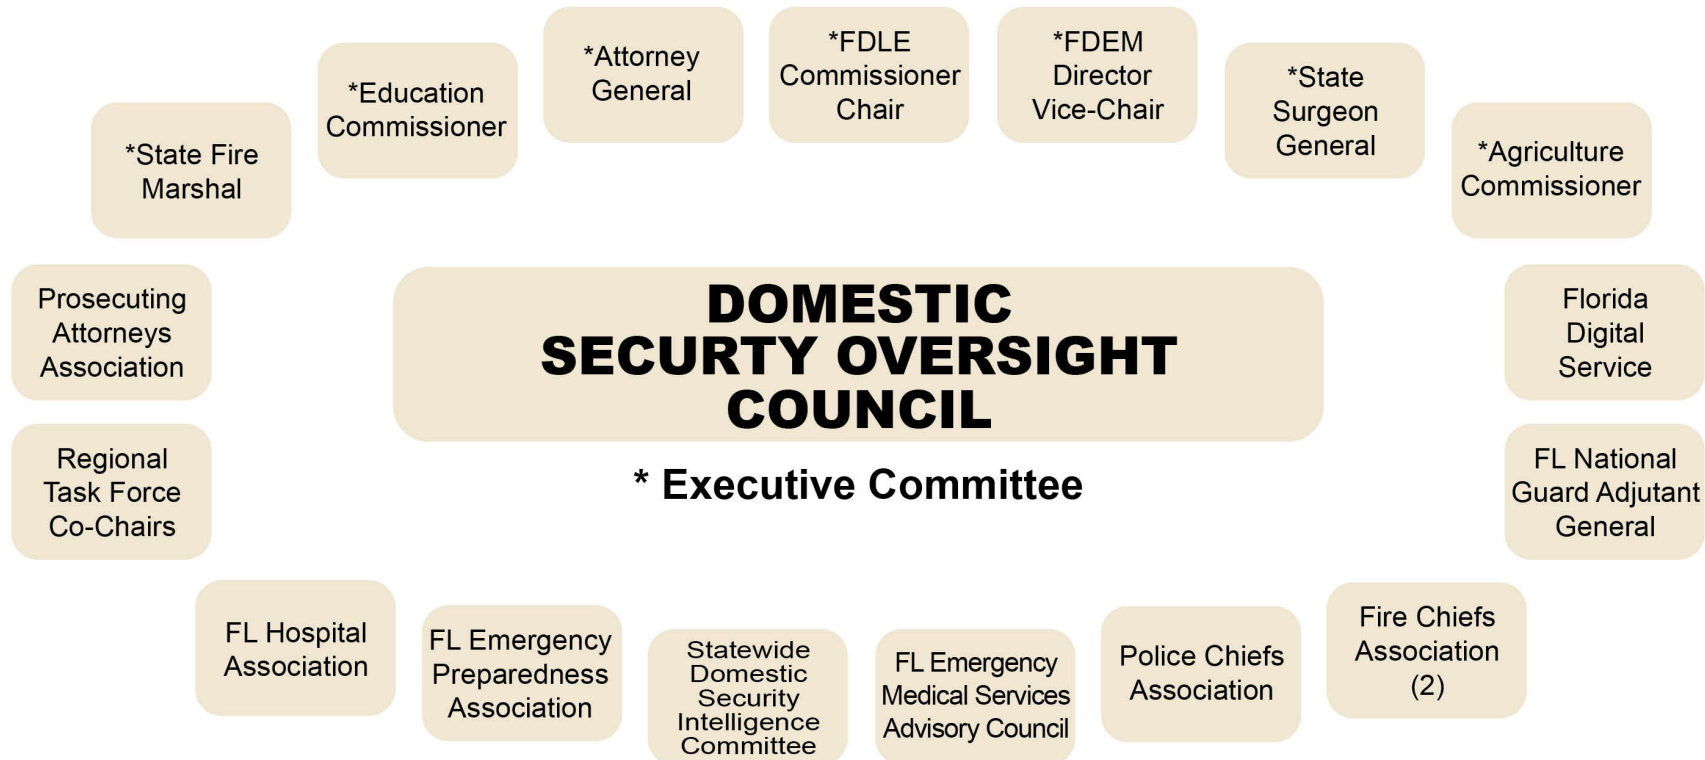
*State Fire Marshal

*Education Commissioner

*Attorney General

*FDLE Commissioner Chair

*FDEM Director Vice-Chair

*State Surgeon General

*Agriculture Commissioner

Prosecuting Attorneys Association

DOMESTIC SECURTY OVERSIGHT COUNCIL

* Executive Committee

Florida Digital Service

Regional Task Force Co-Chairs

FL National Guard Adjutant General

FL Hospital Association

FL Emergency Preparedness Association

Statewide Domestic Security Intelligence Committee

FL Emergency Medical Services Advisory Council

Police Chiefs Association

Fire Chiefs Association (2)